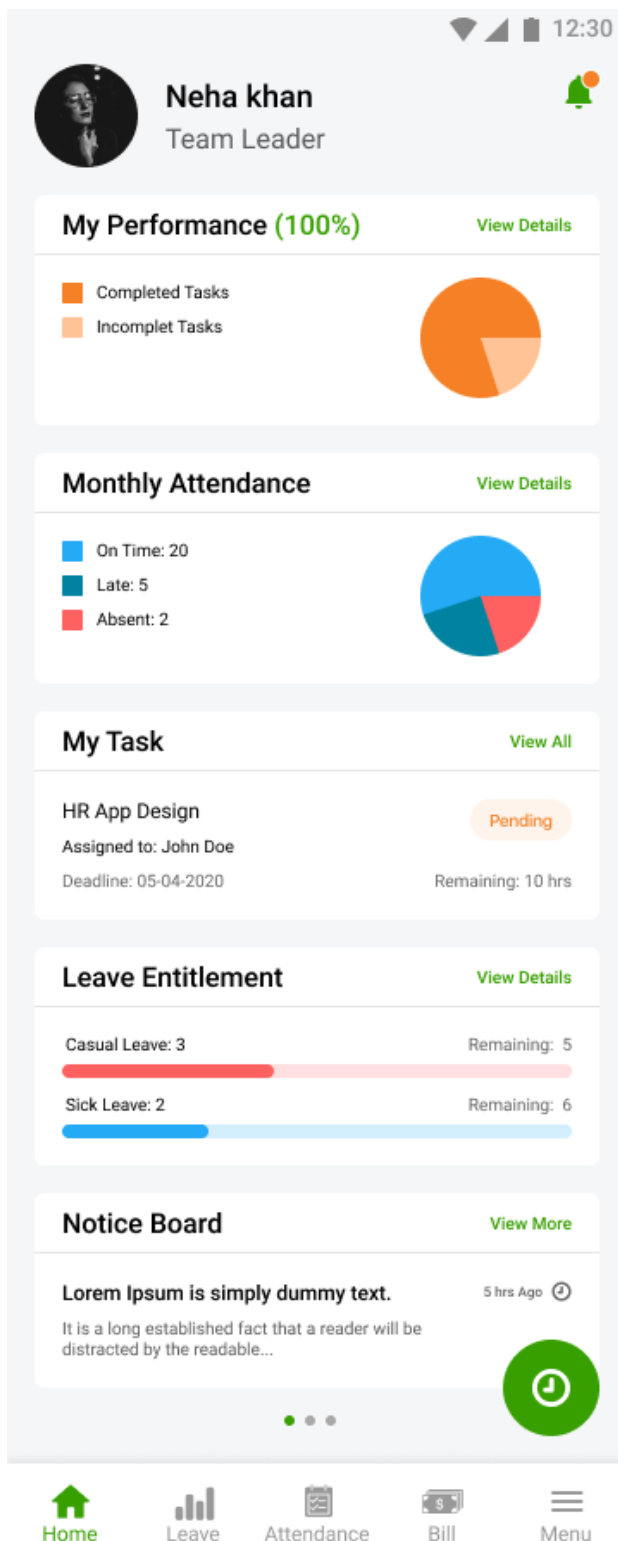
12:30

Neha khan
Team Leader

My Performance (100%)
View Details

Completed Tasks
Incomplet Tasks

Monthly Attendance
View Details

On Time: 20
Late: 5
Absent: 2

My Task
View All

HR App Design
Pending
Assigned to: John Doe
Deadline: 05-04-2020
Remaining: 10 hrs

Leave Entitlement
View Details

Casual Leave: 3
Remaining: 5
Sick Leave: 2
Remaining: 6

Notice Board
View More

Lorem Ipsum is simply dummy text.
5 hrs Ago
It is a long established fact that a reader will be distracted by the readable...

Home
Leave
Attendance
Bill
Menu